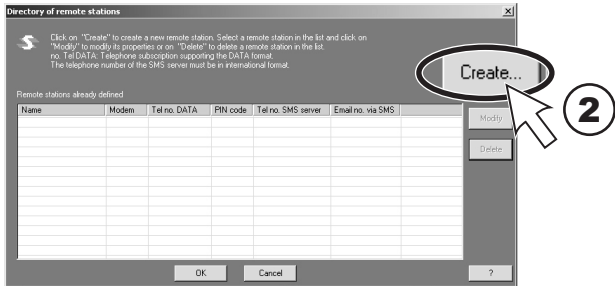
Directory of remote stations

Click on "Create" to create a new remote station. Select a remote station in the list and click on "Modify" to modify its properties or on "Delete" to delete a remote station in the list.
no. Tel DATA: Telephone subscription supporting the DATA format.
The telephone number of the SMS server must be in international format.

Create...

2

Remote stations already defined

| Name | Modem | Tel no. DATA | PIN code | Tel no. SMS server | Email no. via SMS |  |
|---|---|---|---|---|---|---|

Modify

Delete

OK

Cancel

?